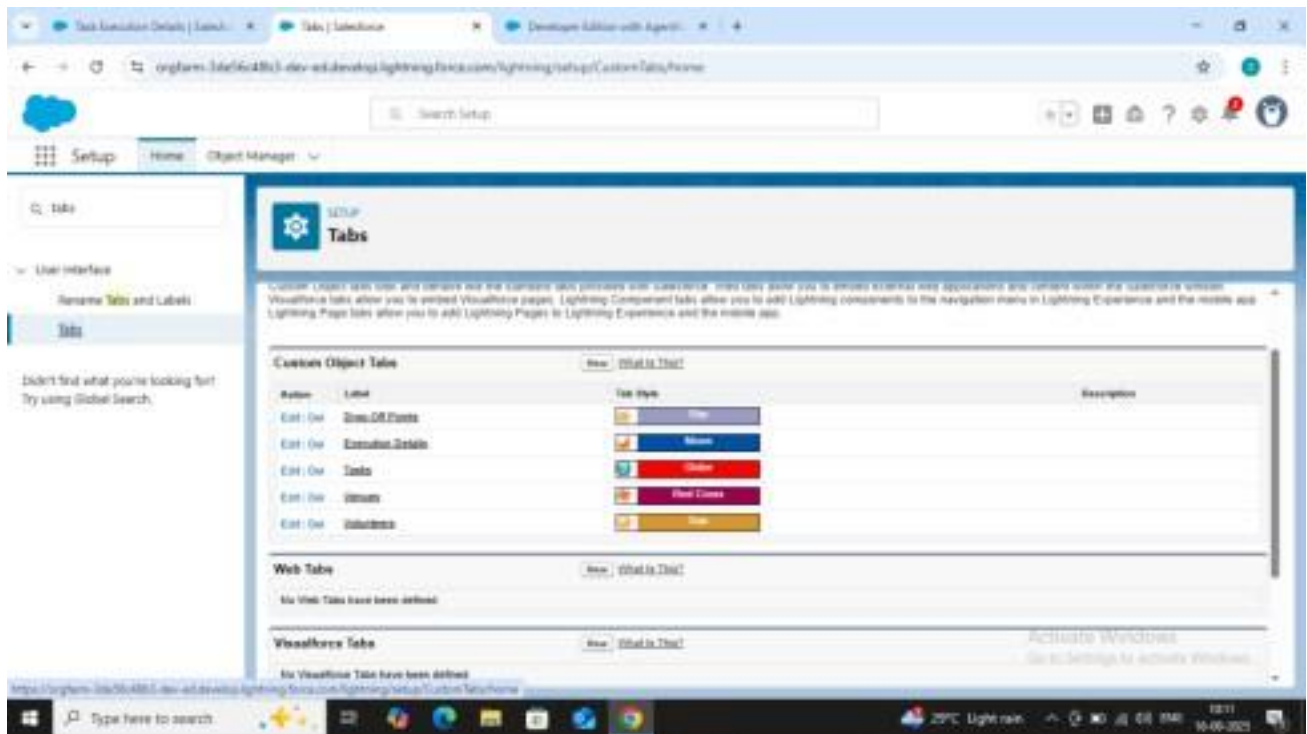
Task Execution Details | Salesf... × Tabs | Salesforce × Developer Edition with Agentf... × +

orgfarm-3de56c4863-dev-ed.develop.lightning.force.com/lightning/setup/CustomTabs/home

Search Setup

Setup Home Object Manager

tabs

User Interface

Rename Tabs and Labels

Tabs

Didn't find what you're looking for? Try using Global Search.

SETUP

Tabs

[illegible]

Visualforce tabs allow you to embed Visualforce pages. Lightning Component tabs allow you to add Lightning components to the navigation menu in Lightning Experience and the mobile app. Lightning Page tabs allow you to add Lightning Pages to Lightning Experience and the mobile app.

Custom Object Tabs New What Is This?

| Action | Label | Tab Style | Description |
|---|---|---|---|
| Edit \| Del | Drop-Off Points | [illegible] | |
| Edit \| Del | Execution Details | Moon | |
| Edit \| Del | Tasks | Globe | |
| Edit \| Del | Venues | Red Cross | |
| Edit \| Del | Volunteers | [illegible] | |

Web Tabs New What Is This?

No Web Tabs have been defined

Visualforce Tabs New What Is This?

No Visualforce Tabs have been defined

Activate Windows
Go to Settings to activate Windows.

https://orgfarm-3de56c4863-dev-ed.develop.lightning.force.com/lightning/setup/CustomTabs/home

Type here to search

29°C Light rain

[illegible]